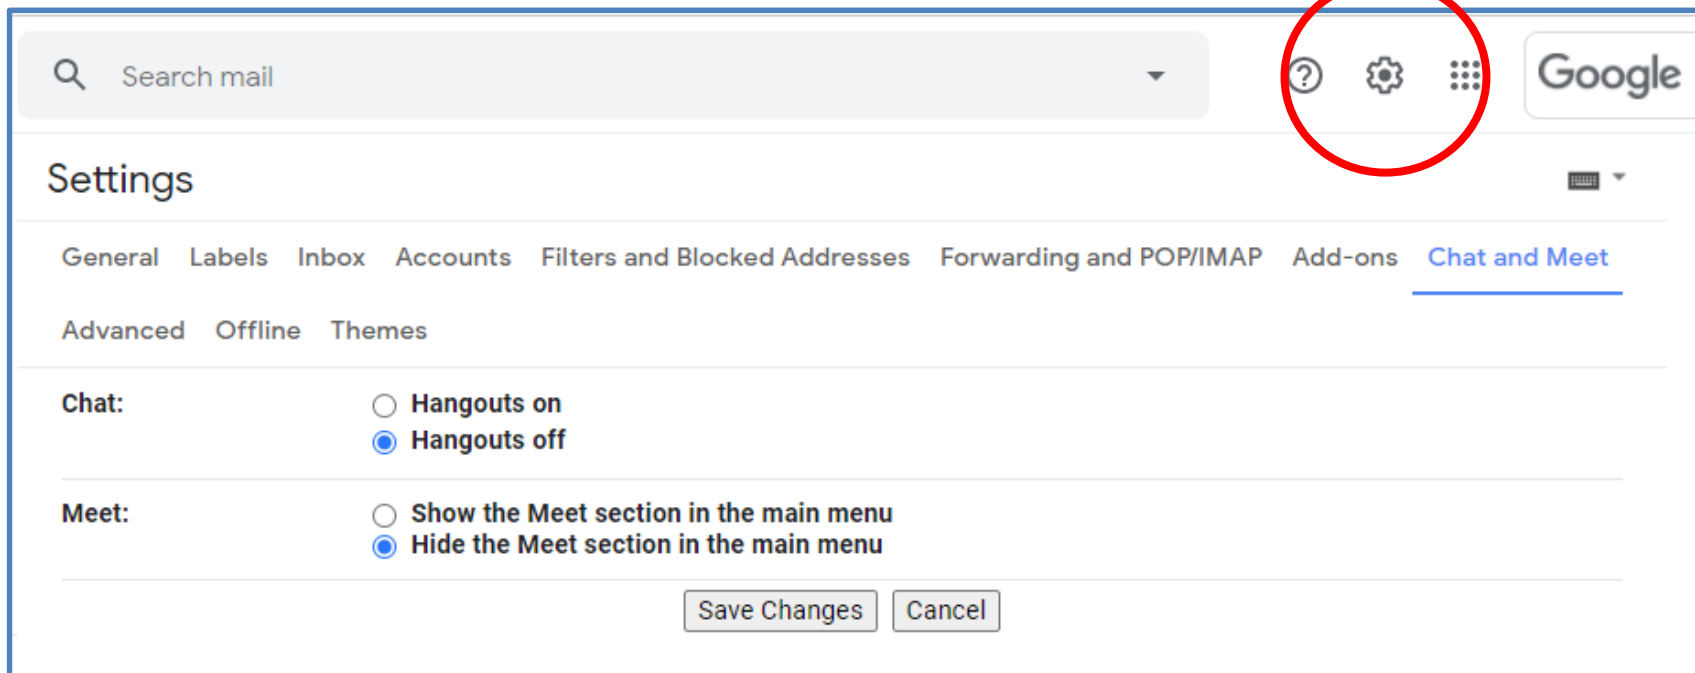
Search mail

Google

Settings

General Labels Inbox Accounts Filters and Blocked Addresses Forwarding and POP/IMAP Add-ons Chat and Meet

Advanced Offline Themes

Chat:
Hangouts on
Hangouts off

Meet:
Show the Meet section in the main menu
Hide the Meet section in the main menu

Save Changes Cancel